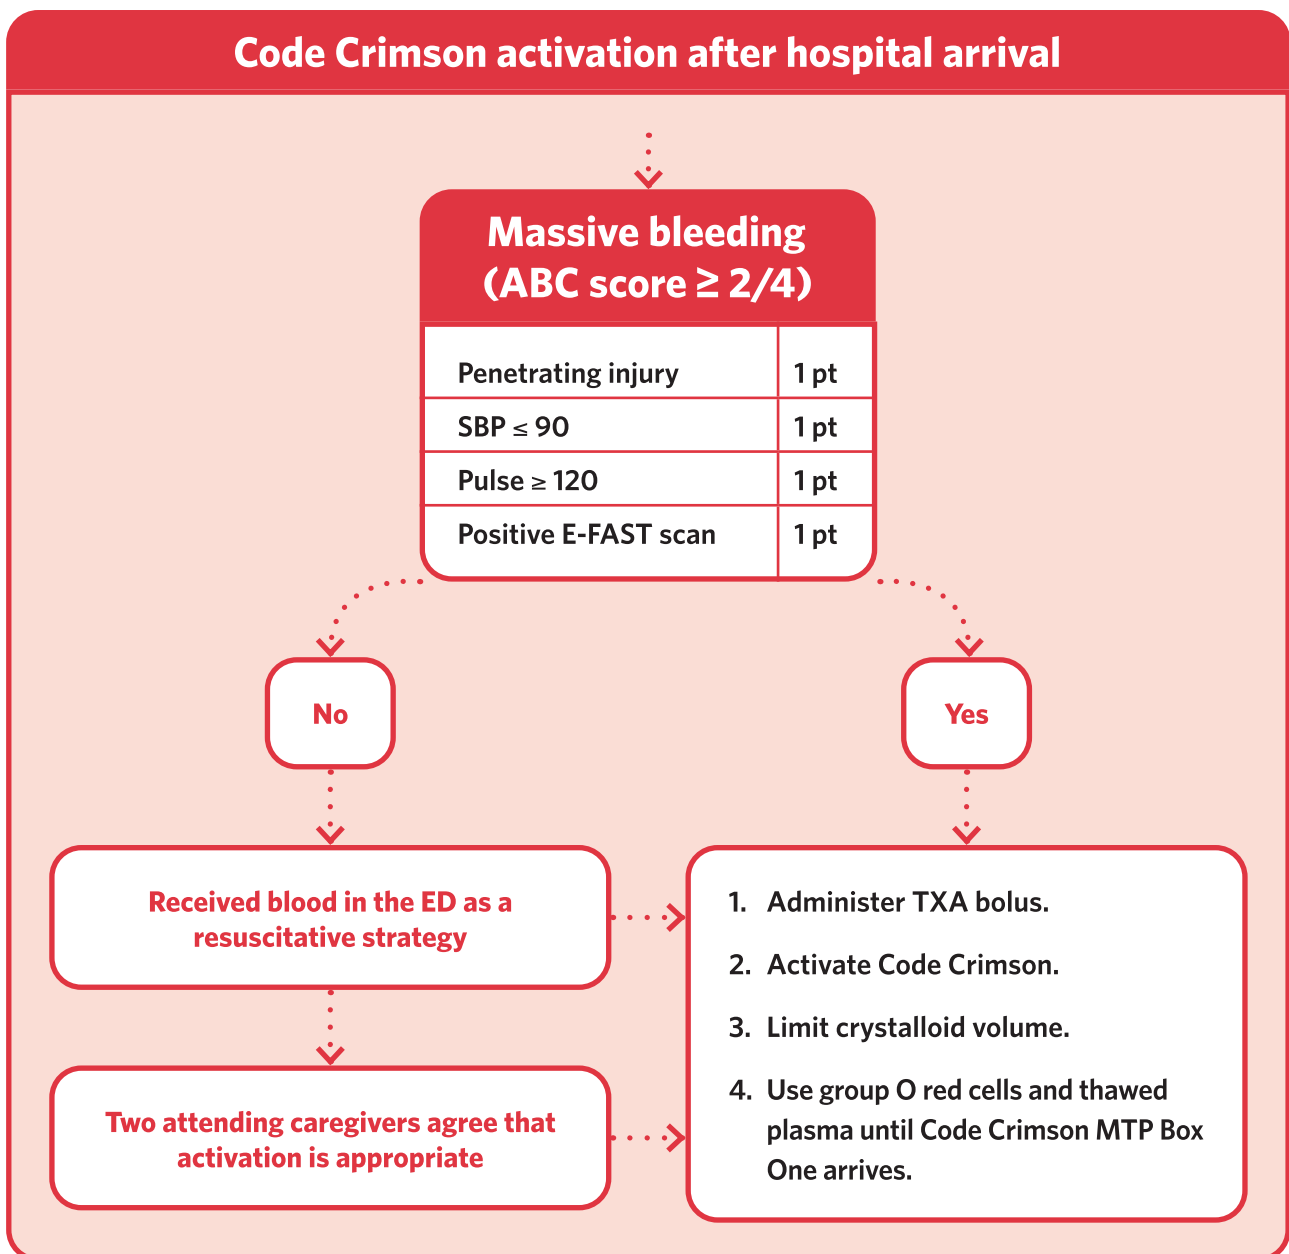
Code Crimson activation after hospital arrival

Massive bleeding (ABC score $\geq$ 2/4)

| Penetrating injury | 1 pt |
|---|---|
| SBP $\leq$ 90 | 1 pt |
| Pulse $\geq$ 120 | 1 pt |
| Positive E-FAST scan | 1 pt |

No

Yes

Received blood in the ED as a resuscitative strategy

Two attending caregivers agree that activation is appropriate

1. Administer TXA bolus.

2. Activate Code Crimson.

3. Limit crystalloid volume.

4. Use group O red cells and thawed plasma until Code Crimson MTP Box One arrives.